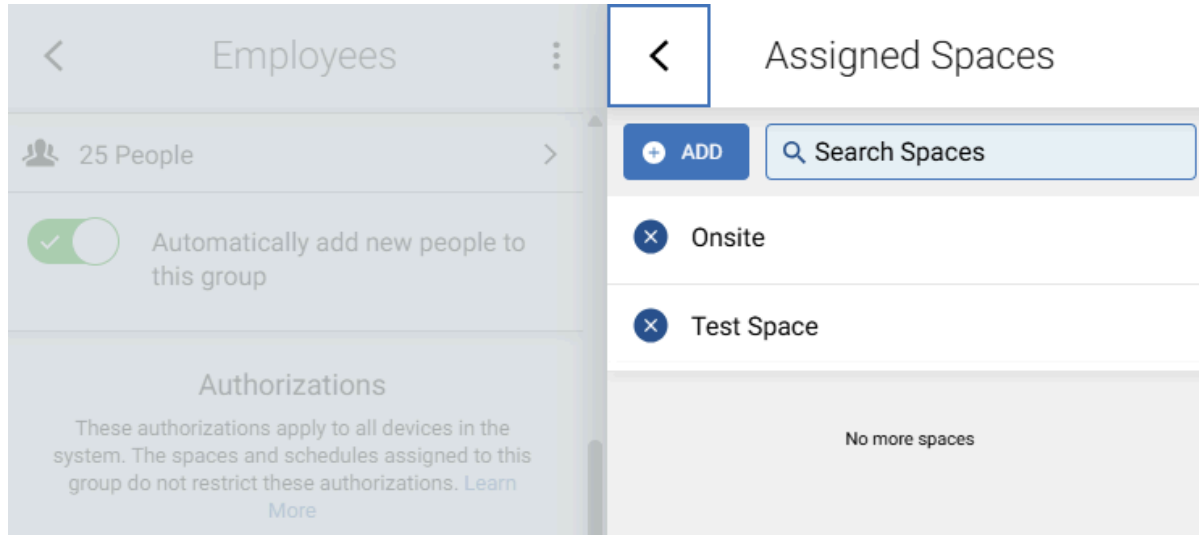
Employees

25 People

Automatically add new people to this group

Authorizations

These authorizations apply to all devices in the system. The spaces and schedules assigned to this group do not restrict these authorizations. Learn More

Assigned Spaces

ADD

Search Spaces

Onsite

Test Space

No more spaces